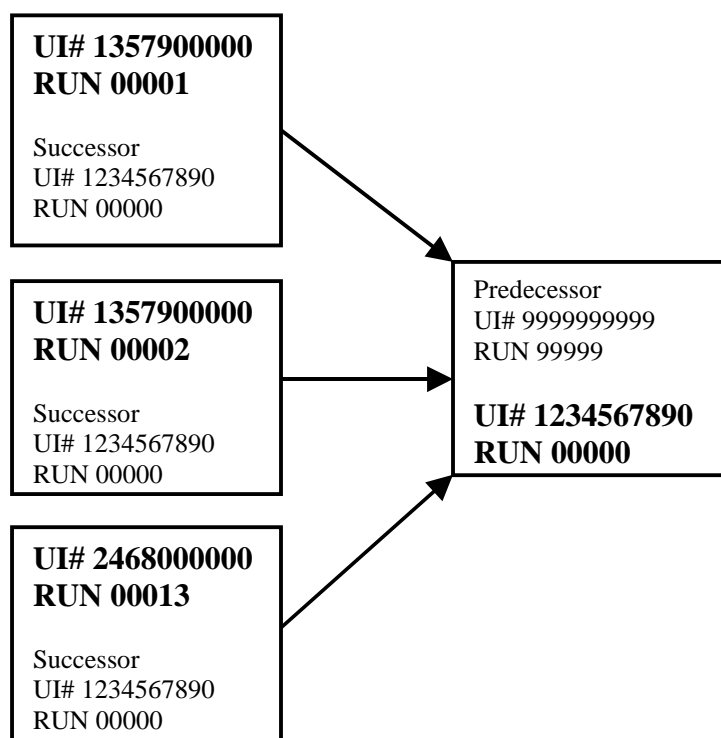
UI# 1357900000
RUN 00001

Successor
UI# 1234567890
RUN 00000

UI# 1357900000
RUN 00002

Successor
UI# 1234567890
RUN 00000

UI# 2468000000
RUN 00013

Successor
UI# 1234567890
RUN 00000

Predecessor
UI# 9999999999
RUN 99999

UI# 1234567890
RUN 00000